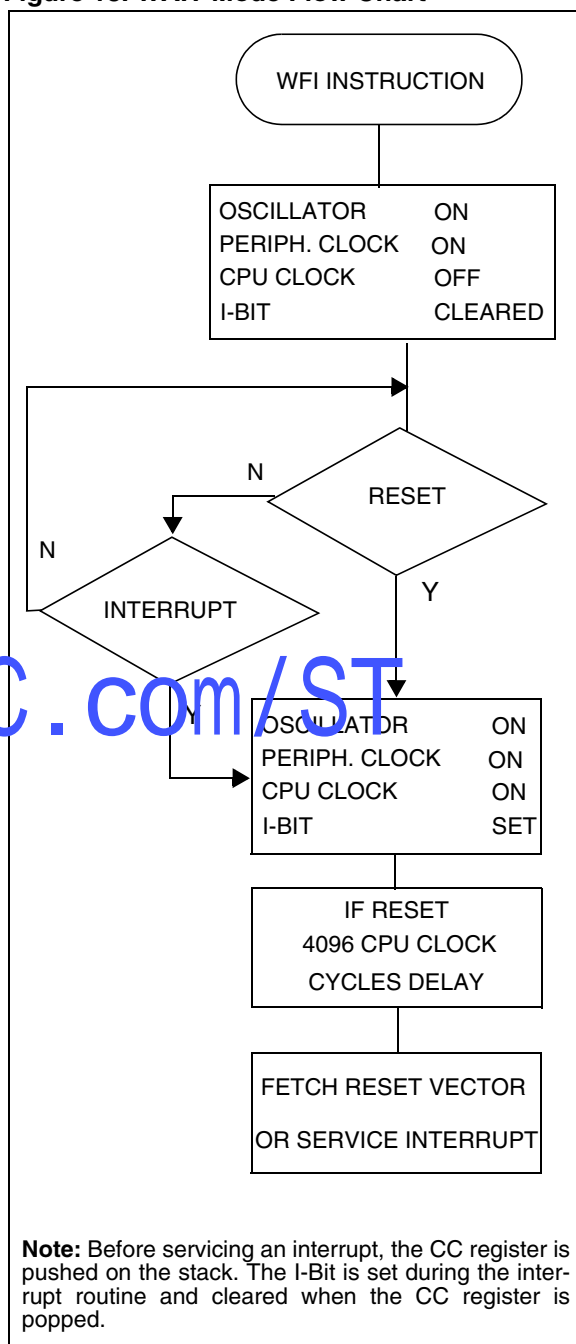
Figure 18. WAIT Mode Flow Chart

WFI INSTRUCTION

OSCILLATOR ON
PERIPH. CLOCK ON
CPU CLOCK OFF
I-BIT CLEARED

N

RESET

N

Y

INTERRUPT

Y

C.com/ST

OSCILLATOR ON
PERIPH. CLOCK ON
CPU CLOCK ON
I-BIT SET

IF RESET
4096 CPU CLOCK
CYCLES DELAY

FETCH RESET VECTOR
OR SERVICE INTERRUPT

Note: Before servicing an interrupt, the CC register is pushed on the stack. The I-Bit is set during the interrupt routine and cleared when the CC register is popped.